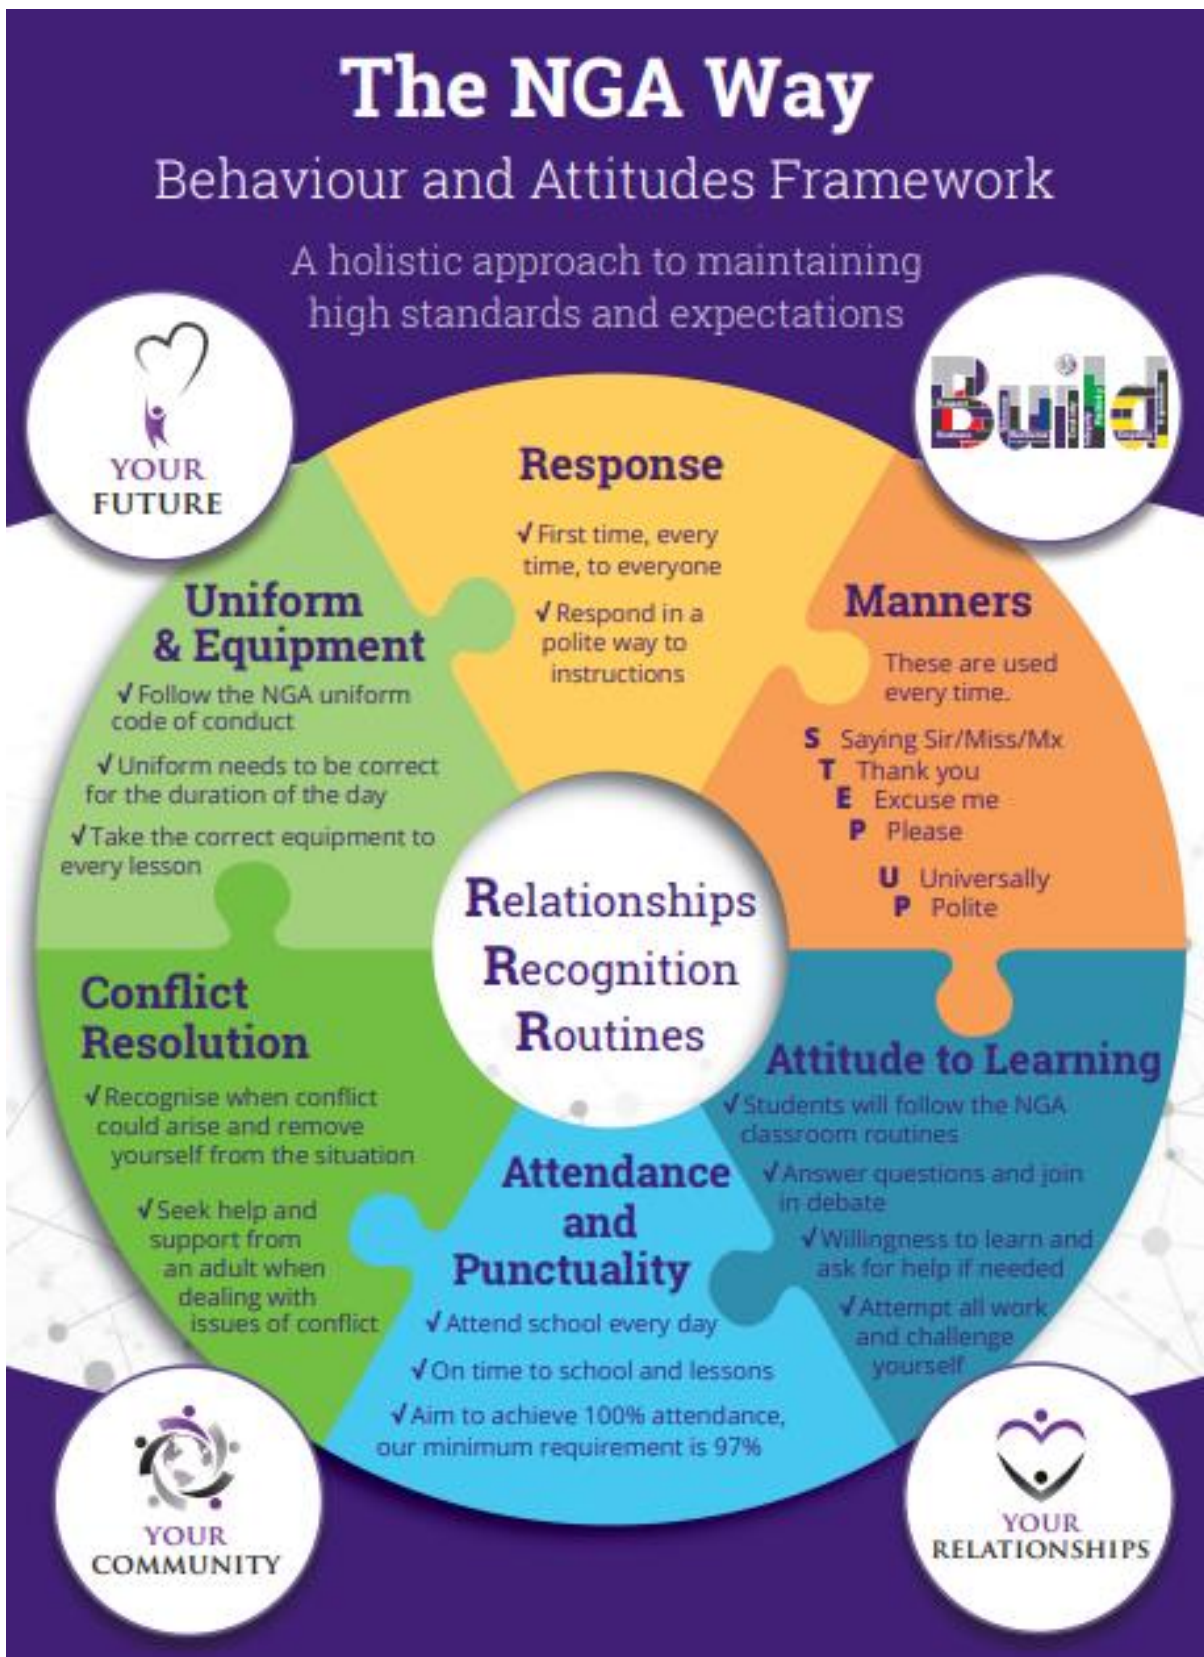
The NGA Way

Behaviour and Attitudes Framework

A holistic approach to maintaining high standards and expectations

YOUR FUTURE

Build

Response

✓ First time, every time, to everyone

✓ Respond in a polite way to instructions

Uniform & Equipment

✓ Follow the NGA uniform code of conduct

✓ Uniform needs to be correct for the duration of the day

✓ Take the correct equipment to every lesson

Manners

These are used every time.

S Saying Sir/Miss/Mx
T Thank you
E Excuse me
P Please

U Universally
P Polite

Relationships
Recognition
Routines

Conflict Resolution

✓ Recognise when conflict could arise and remove yourself from the situation

✓ Seek help and support from an adult when dealing with issues of conflict

Attendance and Punctuality

✓ Attend school every day

✓ On time to school and lessons

✓ Aim to achieve 100% attendance, our minimum requirement is 97%

Attitude to Learning

✓ Students will follow the NGA classroom routines

✓ Answer questions and join in debate

✓ Willingness to learn and ask for help if needed

✓ Attempt all work and challenge yourself

YOUR COMMUNITY

YOUR RELATIONSHIPS